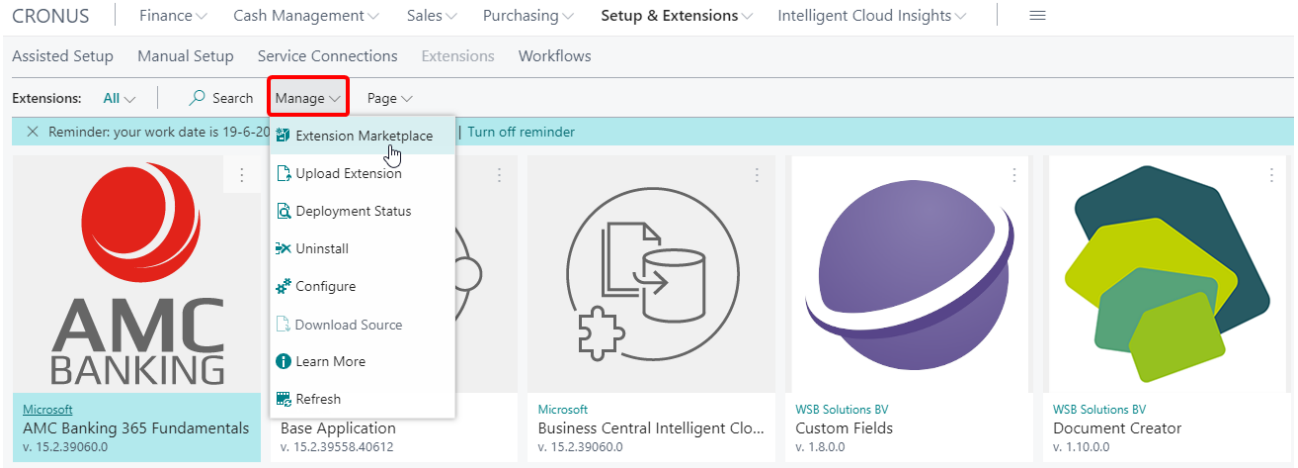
CRONUS | Finance | Cash Management | Sales | Purchasing | Setup & Extensions | Intelligent Cloud Insights

Assisted Setup | Manual Setup | Service Connections | Extensions | Workflows

Extensions: All | Search | Manage | Page

Reminder: your work date is 19-6-20 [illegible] | Turn off reminder

Extension Marketplace
Upload Extension
Deployment Status
Uninstall
Configure
Download Source
Learn More
Refresh

AMC BANKING

Microsoft
AMC Banking 365 Fundamentals
v. 15.2.39060.0

Base Application
v. 15.2.39558.40612

Microsoft
Business Central Intelligent Clo...
v. 15.2.39060.0

WSB Solutions BV
Custom Fields
v. 1.8.0.0

WSB Solutions BV
Document Creator
v. 1.10.0.0